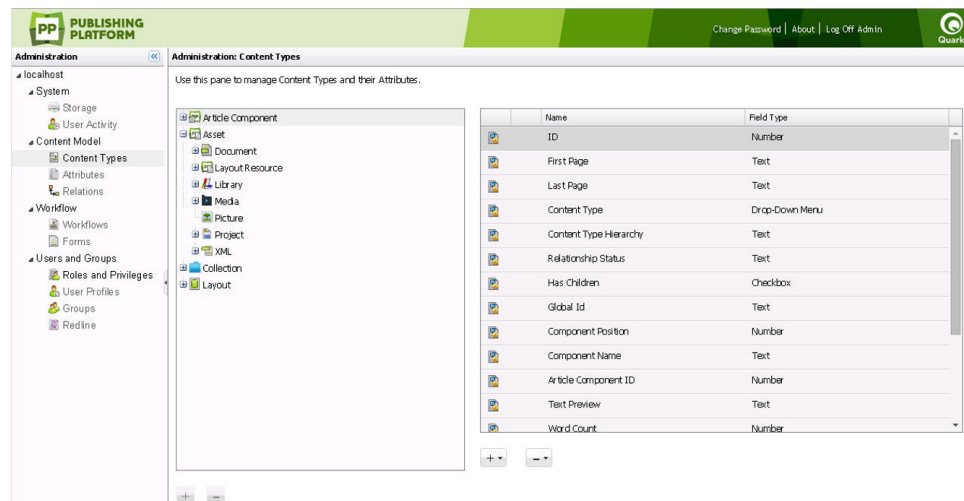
PP PUBLISHING PLATFORM

Change Password | About | Log Off Admin

Quark

Administration

localhost
System
Storage
User Activity
Content Model
Content Types
Attributes
Relations
Workflow
Workflows
Forms
Users and Groups
Roles and Privileges
User Profiles
Groups
Redline

Administration: Content Types

Use this pane to manage Content Types and their Attributes.

Article Component
Asset
Document
Layout Resource
Library
Media
Picture
Project
XML
Collection
Layout

| | Name | Field Type |
|---|---|---|
| | ID | Number |
| | First Page | Text |
| | Last Page | Text |
| | Content Type | Drop-Down Menu |
| | Content Type Hierarchy | Text |
| | Relationship Status | Text |
| | Has Children | Checkbox |
| | Global Id | Text |
| | Component Position | Number |
| | Component Name | Text |
| | Article Component ID | Number |
| | Text Preview | Text |
| | Word Count | Number |

+ –
+ –